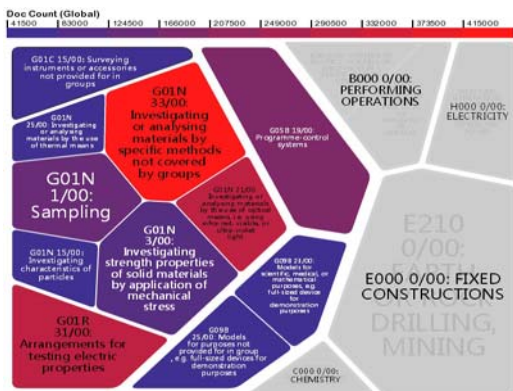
Doc Count (Global)
41500 | 83000 | 124500 | 166000 | 207500 | 249000 | 290500 | 332000 | 373500 | 415000

G01C 15/00: Surveying instruments or accessories not provided for in groups

G01N 25/00: Investigating or analysing materials by the use of thermal means

G01N 33/00: Investigating or analysing materials by specific methods not covered by groups

G05B 19/00: Programme-control systems

B000 0/00: PERFORMING OPERATIONS

H000 0/00: ELECTRICITY

G01N 1/00: Sampling

G01N 21/00: Investigating or analysing materials by the use of optical means, i.e. using infra-red, visible, or ultra-violet light

G01N 3/00: Investigating strength properties of solid materials by application of mechanical stress

G01N 15/00: Investigating characteristics of particles

G09B 23/00: Models for scientific, medical, or mathematical purposes, e.g. full-sized devices for demonstration purposes

E210 0/00: EARTH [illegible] DRILLING, MINING

E000 0/00: FIXED CONSTRUCTIONS

G01R 31/00: Arrangements for testing electric properties

G09B 25/00: Models for purposes not provided for in group , e.g. full-sized devices for demonstration purposes

C000 0/00: CHEMISTRY